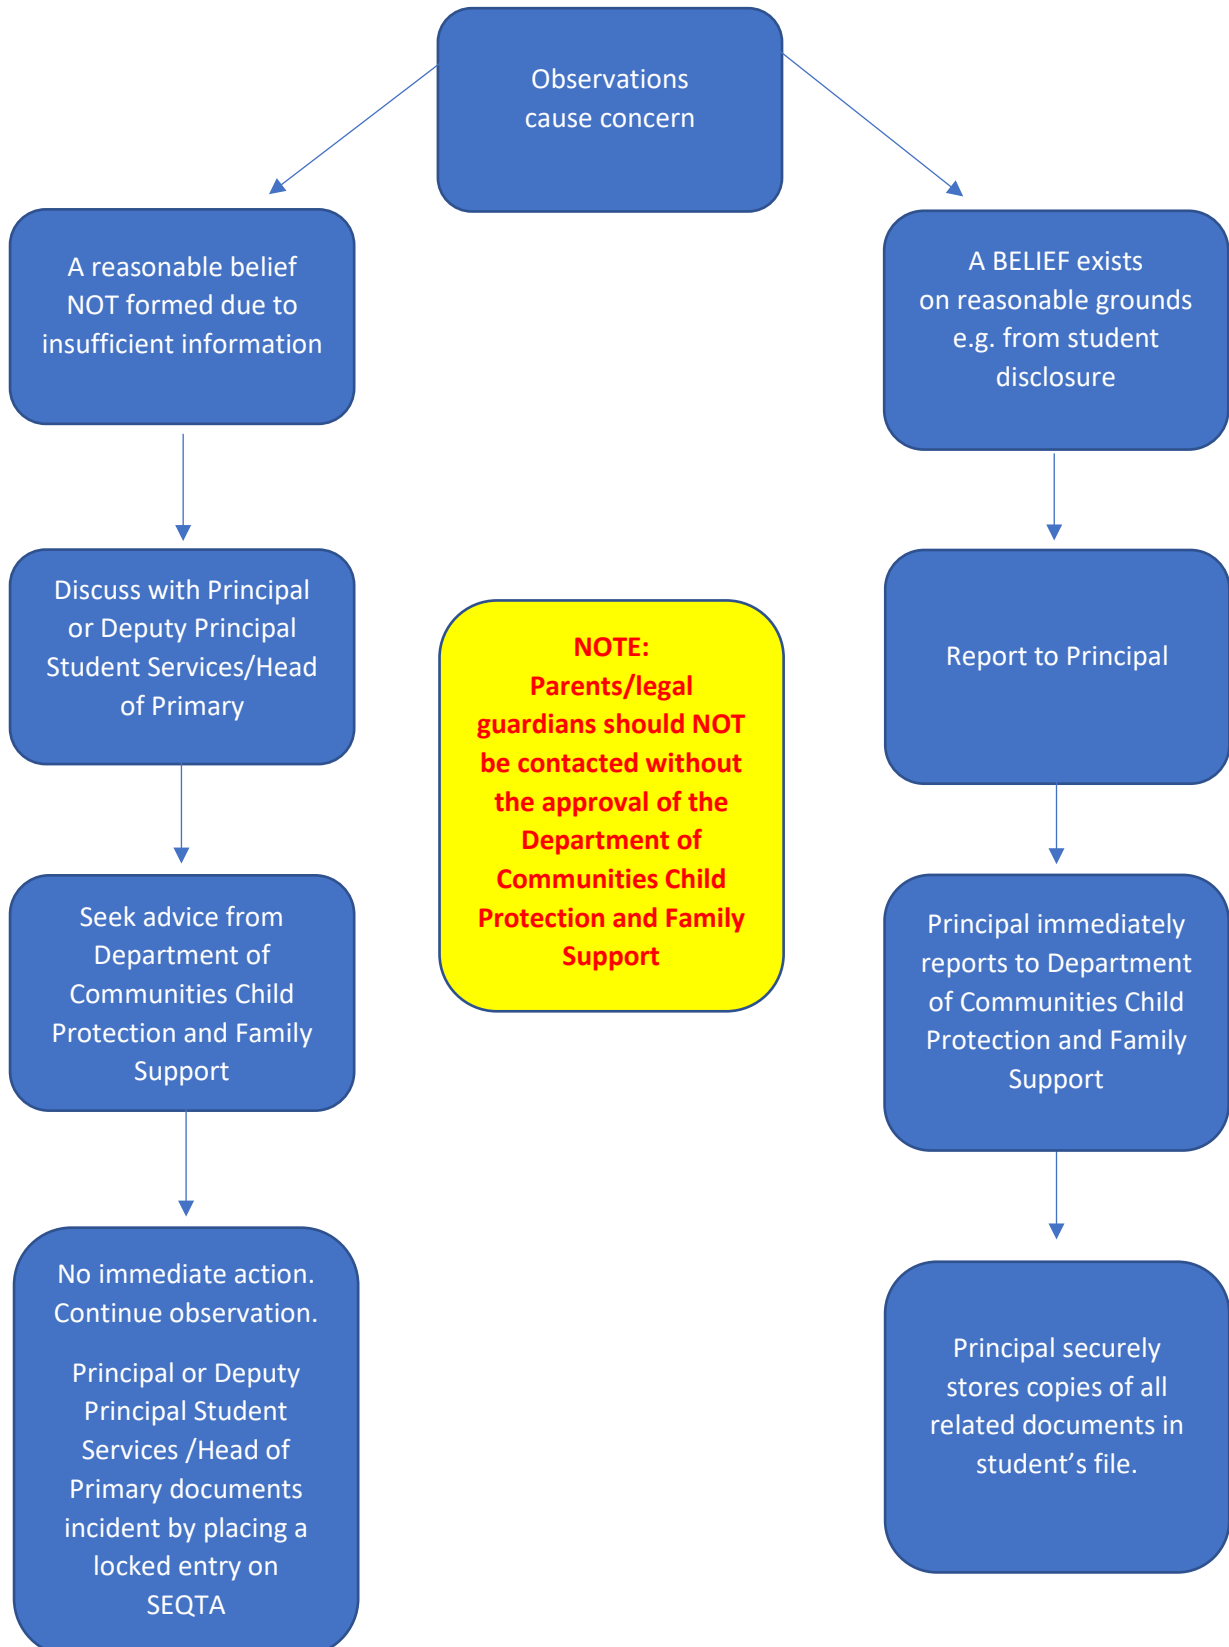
Observations cause concern

A reasonable belief NOT formed due to insufficient information

Discuss with Principal or Deputy Principal Student Services/Head of Primary

Seek advice from Department of Communities Child Protection and Family Support

No immediate action. Continue observation.

Principal or Deputy Principal Student Services /Head of Primary documents incident by placing a locked entry on SEQTA

NOTE: Parents/legal guardians should NOT be contacted without the approval of the Department of Communities Child Protection and Family Support

A BELIEF exists on reasonable grounds e.g. from student disclosure

Report to Principal

Principal immediately reports to Department of Communities Child Protection and Family Support

Principal securely stores copies of all related documents in student's file.